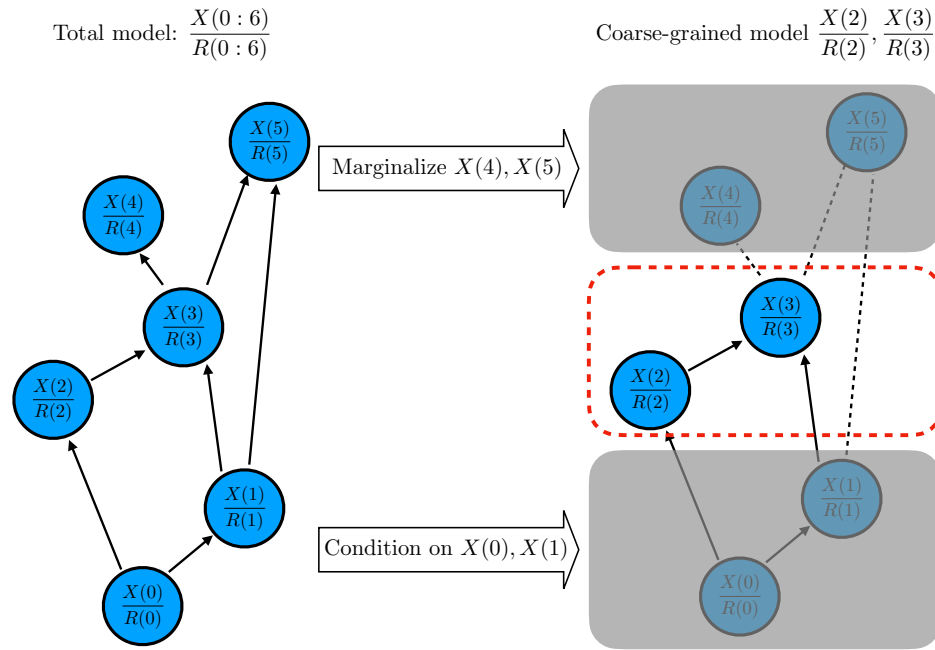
Total model: $\frac{X(0:6)}{R(0:6)}$

Coarse-grained model $\frac{X(2)}{R(2)}, \frac{X(3)}{R(3)}$

$\frac{X(5)}{R(5)}$

$\frac{X(4)}{R(4)}$

$\frac{X(3)}{R(3)}$

$\frac{X(2)}{R(2)}$

$\frac{X(1)}{R(1)}$

$\frac{X(0)}{R(0)}$

Marginalize $X(4), X(5)$

Condition on $X(0), X(1)$

$\frac{X(5)}{R(5)}$

$\frac{X(4)}{R(4)}$

$\frac{X(3)}{R(3)}$

$\frac{X(2)}{R(2)}$

$\frac{X(1)}{R(1)}$

$\frac{X(0)}{R(0)}$